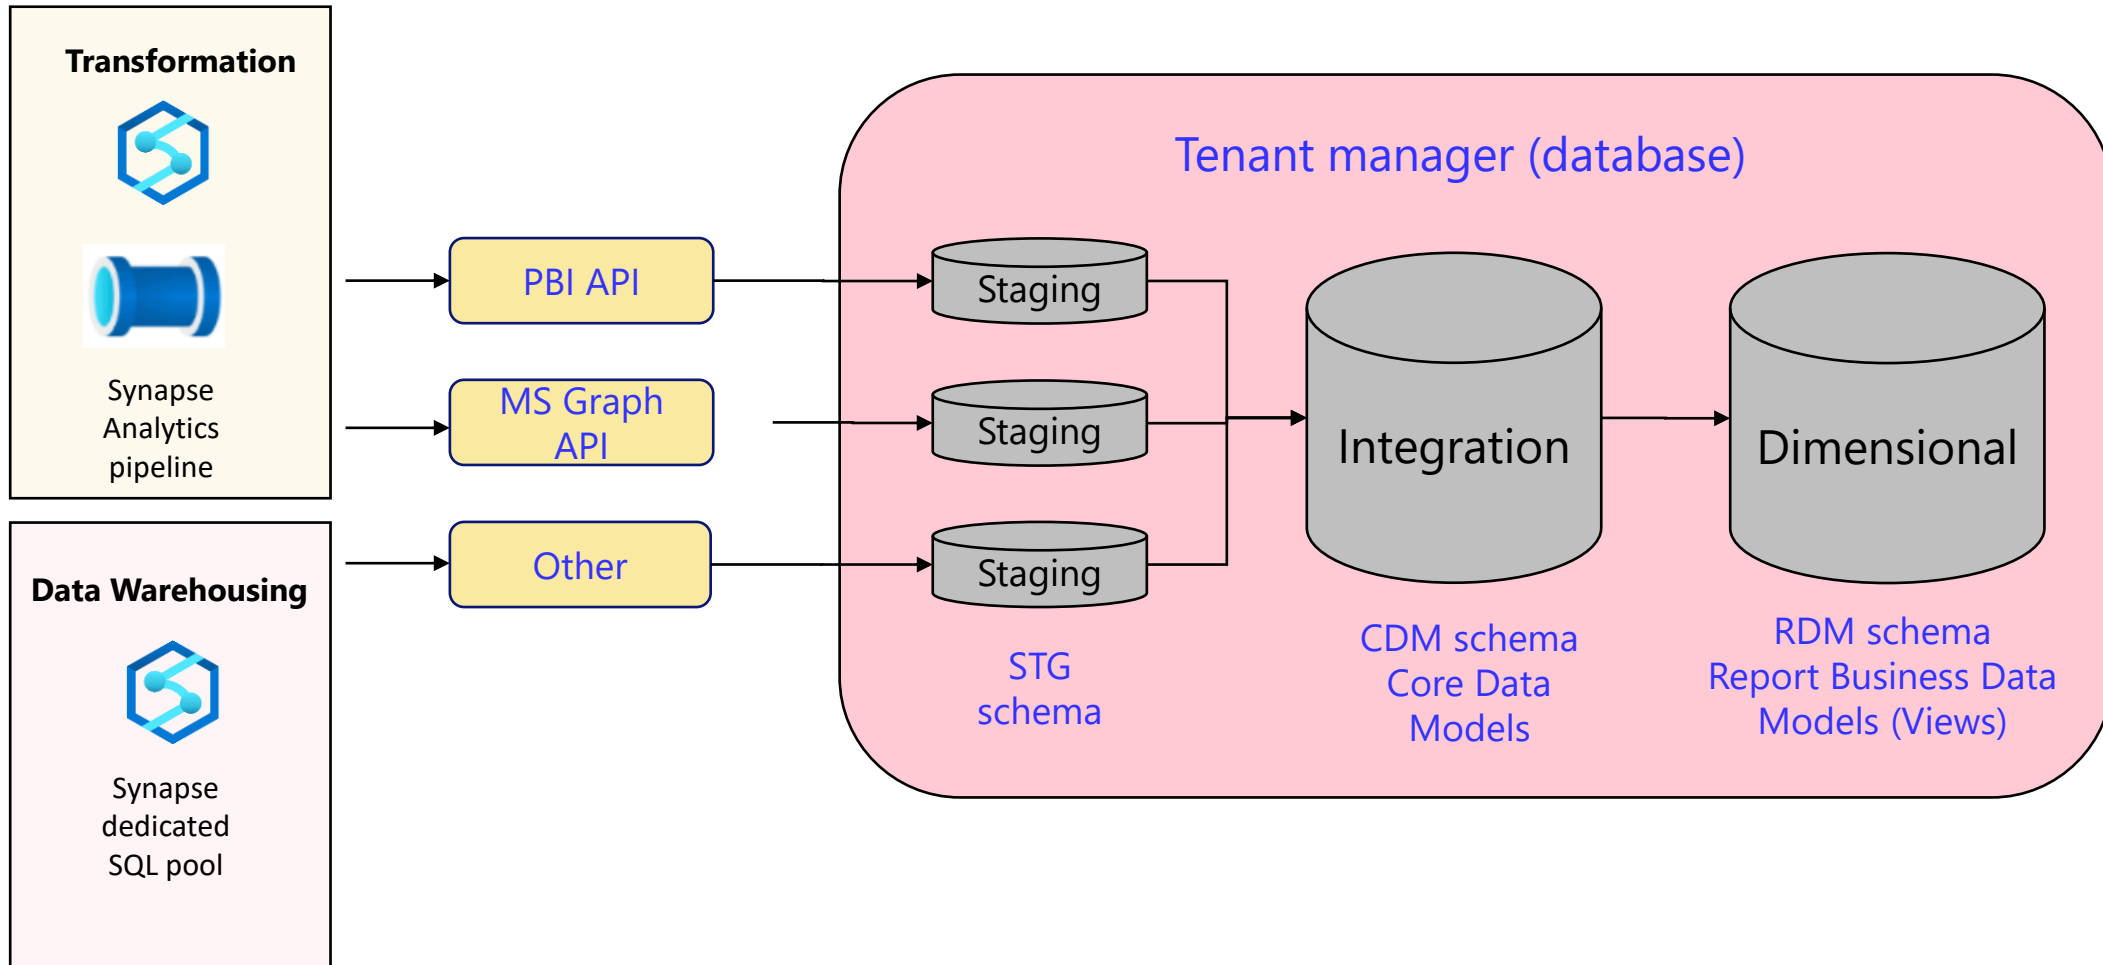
Transformation

Synapse Analytics pipeline

Data Warehousing

Synapse dedicated SQL pool

PBI API

MS Graph API

Other

Tenant manager (database)

Staging

Staging

Staging

Integration

Dimensional

STG schema

CDM schema Core Data Models

RDM schema Report Business Data Models (Views)